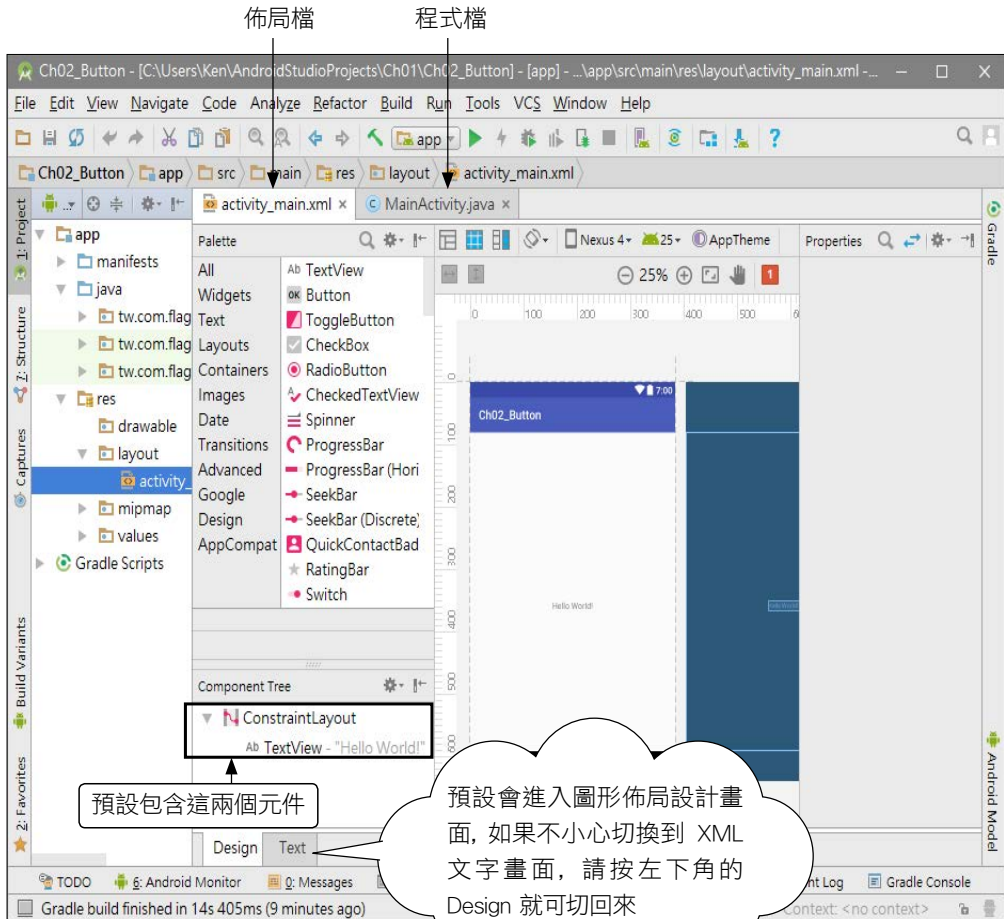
佈局檔

程式檔

Ch02_Button - [C:\Users\Ken\AndroidStudioProjects\Ch01\Ch02_Button] - [app] - ...\app\src\main\res\layout\activity_main.xml -...

File Edit View Navigate Code Analyze Refactor Build Run Tools VCS Window Help

app

Ch02_Button app src main res layout activity_main.xml

1: Project

activity_main.xml × MainActivity.java ×

app
manifests
java
tw.com.flag
tw.com.flag
tw.com.flag
res
drawable
layout
activity_
mipmap
values
Gradle Scripts

Palette

All
Widgets
Text
Layouts
Containers
Images
Date
Transitions
Advanced
Google
Design
AppCompat

Ab TextView
OK Button
ToggleButton
CheckBox
RadioButton
CheckedTextView
Spinner
ProgressBar
ProgressBar (Hori
SeekBar
SeekBar (Discrete)
QuickContactBad
RatingBar
Switch

Nexus 4 25 AppTheme

Properties

25%

1

0 100 200 300 400 500

7:00

Ch02_Button

Hello World!

Component Tree

ConstraintLayout
Ab TextView - "Hello World!"

預設包含這兩個元件

預設會進入圖形佈局設計畫面，如果不小心切換到 XML 文字畫面，請按左下角的 Design 就可切回來

Design Text

2: Structure

Captures

Build Variants

2: Favorites

Gradle

Android Model

TODO 6: Android Monitor 0: Messages

nt Log Gradle Console

Gradle build finished in 14s 405ms (9 minutes ago)

Context: <no context>